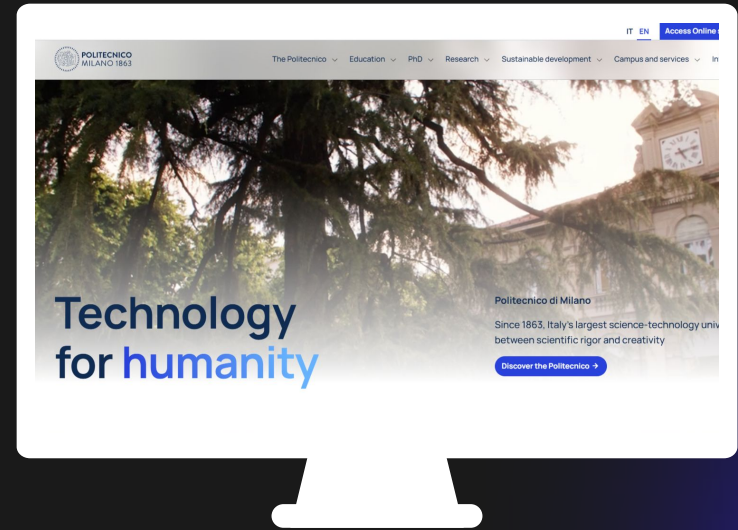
IT EN Access Online

POLITECNICO MILANO 1863

The Politecnico Education PhD Research Sustainable development Campus and services In

Technology for humanity

Politecnico di Milano

Since 1863, Italy's largest science-technology univ between scientific rigor and creativity

Discover the Politecnico →